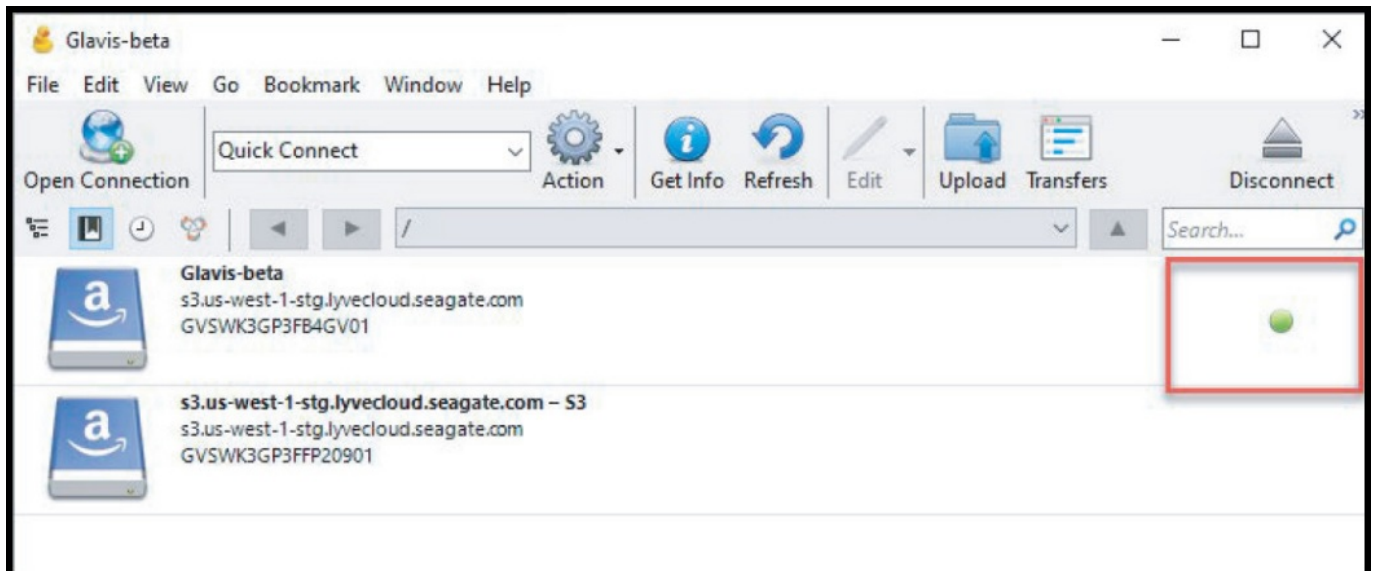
Glavis-beta

File Edit View Go Bookmark Window Help

Open Connection Quick Connect Action Get Info Refresh Edit Upload Transfers Disconnect

/

Search...

Glavis-beta
s3.us-west-1-stg.lyvecloud.seagate.com
GVSWK3GP3FB4GV01

s3.us-west-1-stg.lyvecloud.seagate.com – S3
s3.us-west-1-stg.lyvecloud.seagate.com
GVSWK3GP3FFP20901